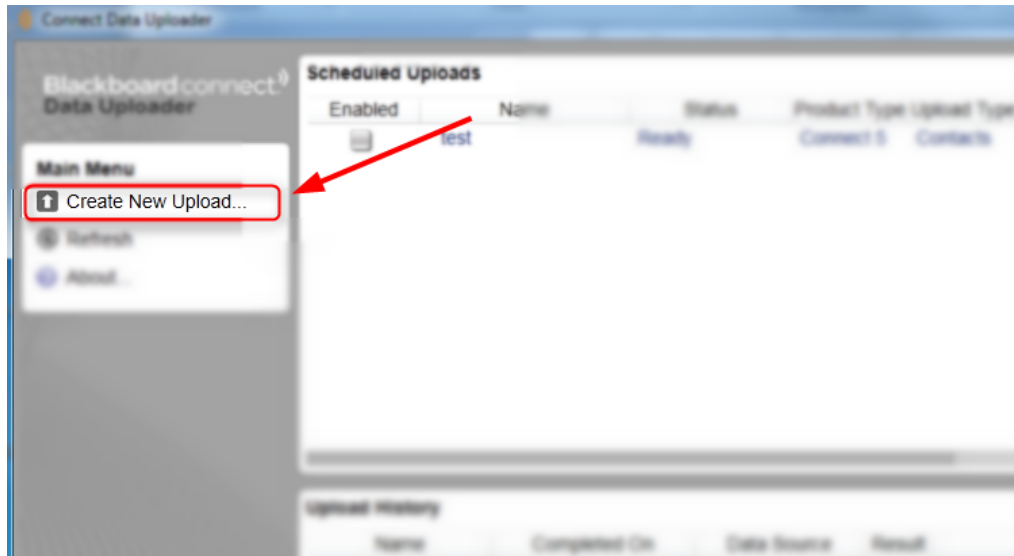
Connect Data Uploader

Blackboard connect
Data Uploader

Main Menu
Create New Upload...
Refresh
About...

Scheduled Uploads

| Enabled | Name | Status | Product Type | Upload Type |
|---|---|---|---|---|
| | test | Ready | Connect 5 | Contacts |

Upload History

| Name | Completed On | Data Source | Result |
|---|---|---|---|